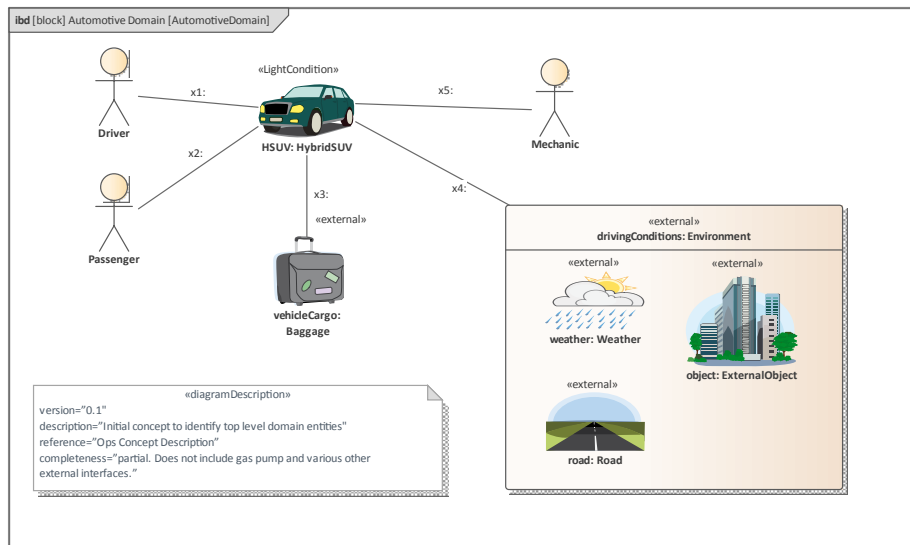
**ibd** [block] Automotive Domain [AutomotiveDomain]

«LightCondition»

x1:

x5:

Driver

HSUV: HybridSUV

Mechanic

x2:

x3:

x4:

«external»

«external»
drivingConditions: Environment

Passenger

«external»

«external»

vehicleCargo: Baggage

weather: Weather

object: ExternalObject

«diagramDescription»
version="0.1"
description="Initial concept to identify top level domain entities"
reference="Ops Concept Description"
completeness="partial. Does not include gas pump and various other external interfaces."

«external»

road: Road